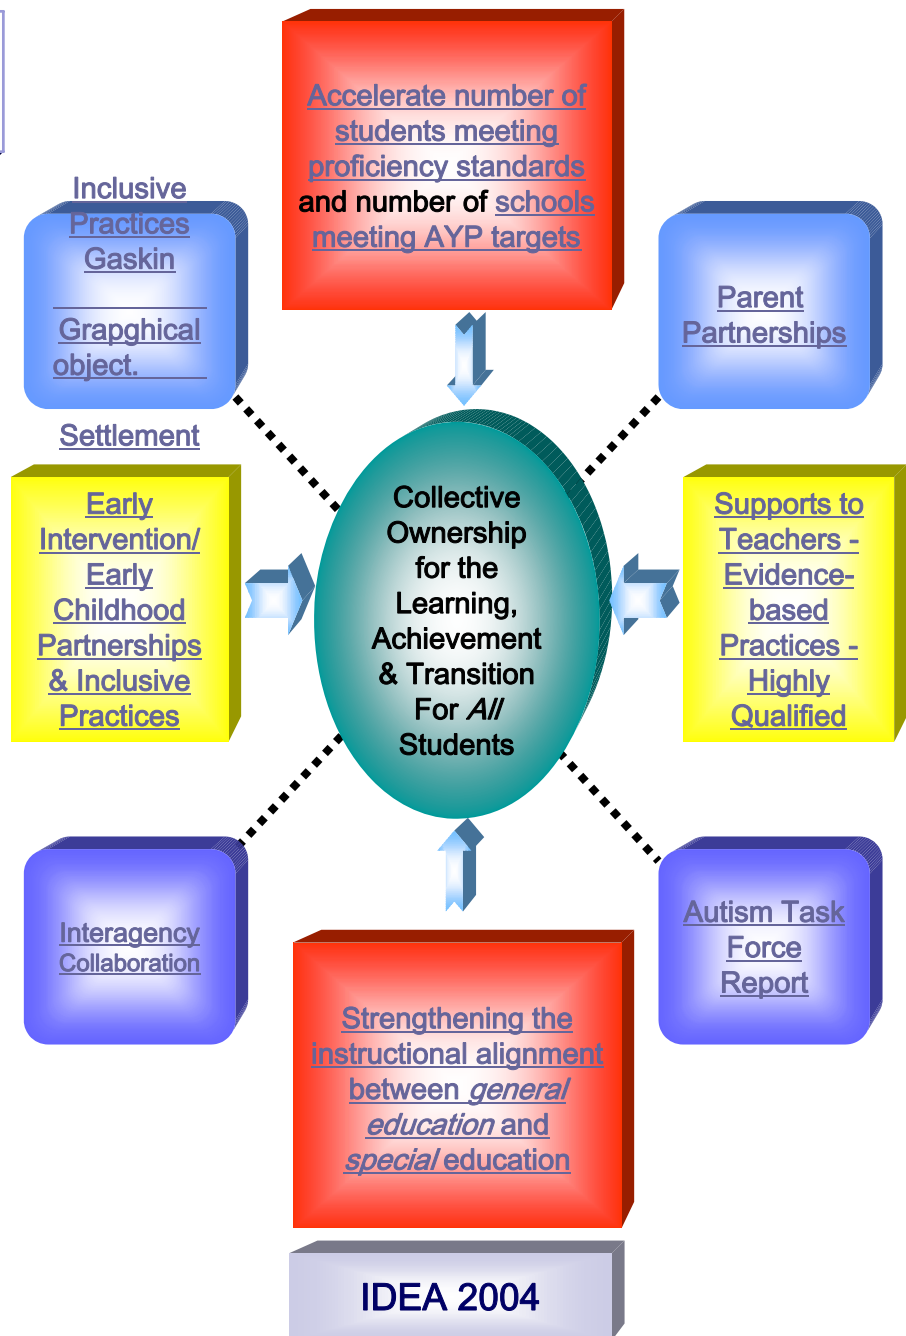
Accelerate number of students meeting proficiency standards and number of schools meeting AYP targets

Inclusive Practices Gaskin

Grapghical object.

Settlement

Parent Partnerships

Early Intervention/ Early Childhood Partnerships & Inclusive Practices

Collective Ownership for the Learning, Achievement & Transition For All Students

Supports to Teachers - Evidence-based Practices - Highly Qualified

Interagency Collaboration

Autism Task Force Report

Strengthening the instructional alignment between general education and special education

IDEA 2004